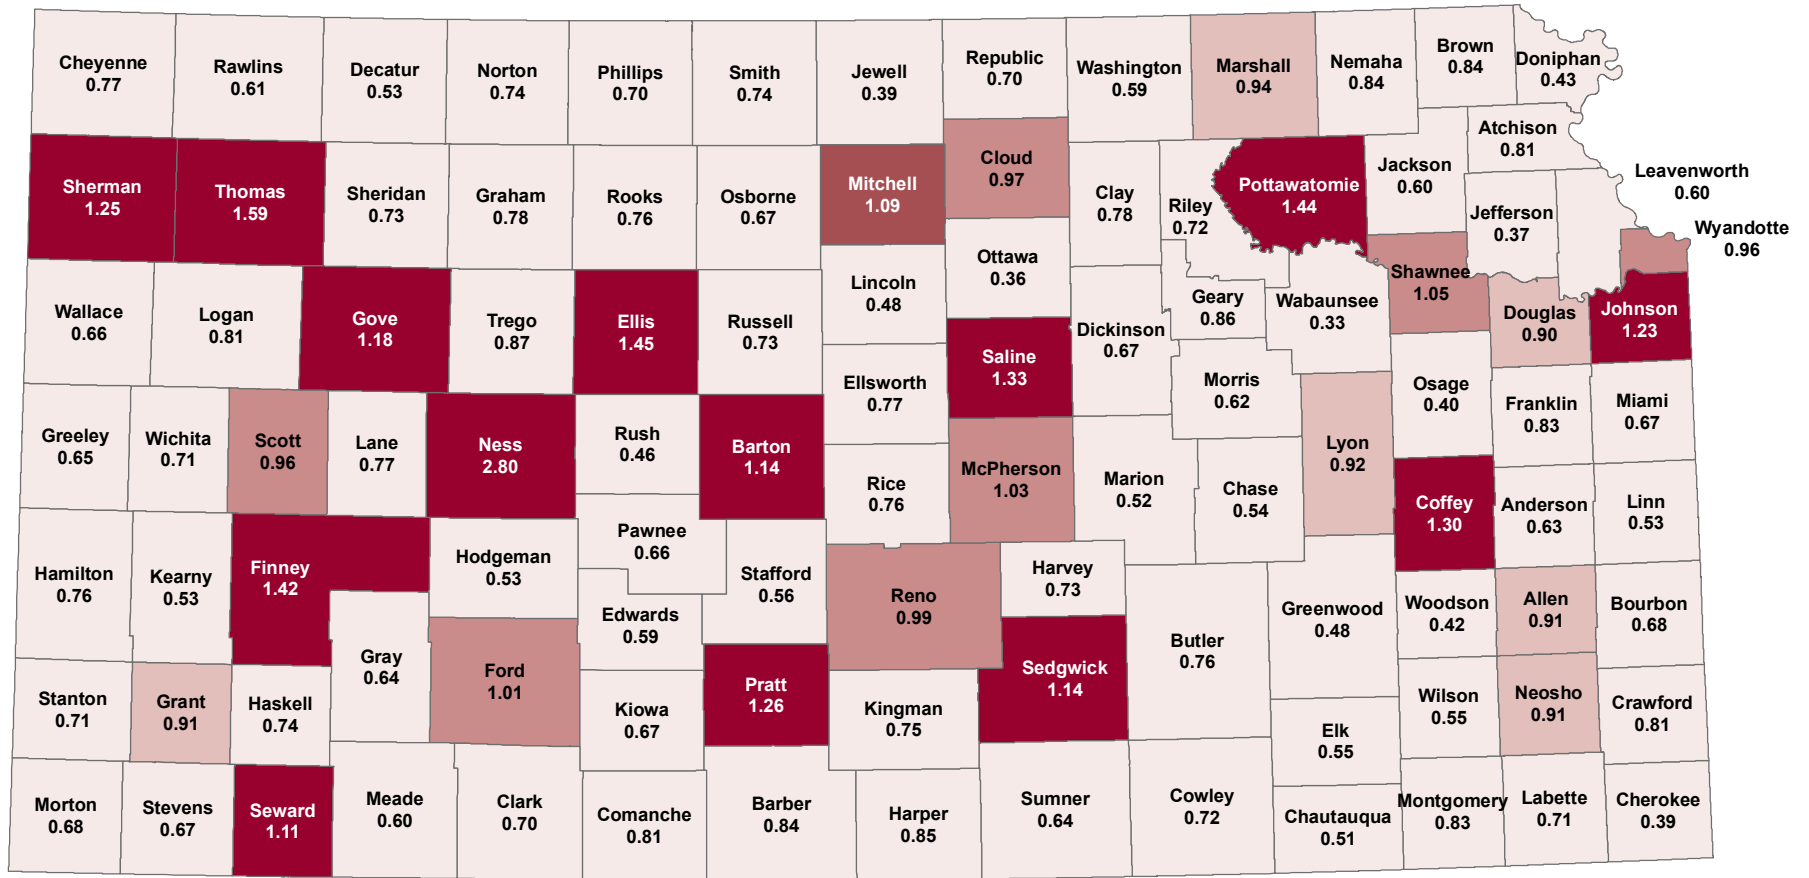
Cheyenne 0.77
Rawlins 0.61
Decatur 0.53
Norton 0.74
Phillips 0.70
Smith 0.74
Jewell 0.39
Republic 0.70
Washington 0.59
Marshall 0.94
Nemaha 0.84
Brown 0.84
Doniphan 0.43
Atchison 0.81
Sherman 1.25
Thomas 1.59
Sheridan 0.73
Graham 0.78
Rooks 0.76
Osborne 0.67
Mitchell 1.09
Cloud 0.97
Clay 0.78
Riley 0.72
Pottawatomie 1.44
Jackson 0.60
Jefferson 0.37
Leavenworth 0.60
Wyandotte 0.96
Wallace 0.66
Logan 0.81
Gove 1.18
Trego 0.87
Ellis 1.45
Russell 0.73
Lincoln 0.48
Ottawa 0.36
Dickinson 0.67
Geary 0.86
Wabaunsee 0.33
Shawnee 1.05
Douglas 0.90
Johnson 1.23
Saline 1.33
Ellsworth 0.77
Morris 0.62
Osage 0.40
Franklin 0.83
Miami 0.67
Greeley 0.65
Wichita 0.71
Scott 0.96
Lane 0.77
Ness 2.80
Rush 0.46
Barton 1.14
Rice 0.76
McPherson 1.03
Marion 0.52
Chase 0.54
Lyon 0.92
Coffey 1.30
Anderson 0.63
Linn 0.53
Hamilton 0.76
Kearny 0.53
Finney 1.42
Hodgeman 0.53
Pawnee 0.66
Stafford 0.56
Reno 0.99
Harvey 0.73
Butler 0.76
Greenwood 0.48
Woodson 0.42
Allen 0.91
Bourbon 0.68
Gray 0.64
Edwards 0.59
Ford 1.01
Pratt 1.26
Kingman 0.75
Sedgwick 1.14
Stanton 0.71
Grant 0.91
Haskell 0.74
Kiowa 0.67
Elk 0.55
Wilson 0.55
Neosho 0.91
Crawford 0.81
Morton 0.68
Stevens 0.67
Seward 1.11
Meade 0.60
Clark 0.70
Comanche 0.81
Barber 0.84
Harper 0.85
Sumner 0.64
Cowley 0.72
Chautauqua 0.51
Montgomery 0.83
Labette 0.71
Cherokee 0.39